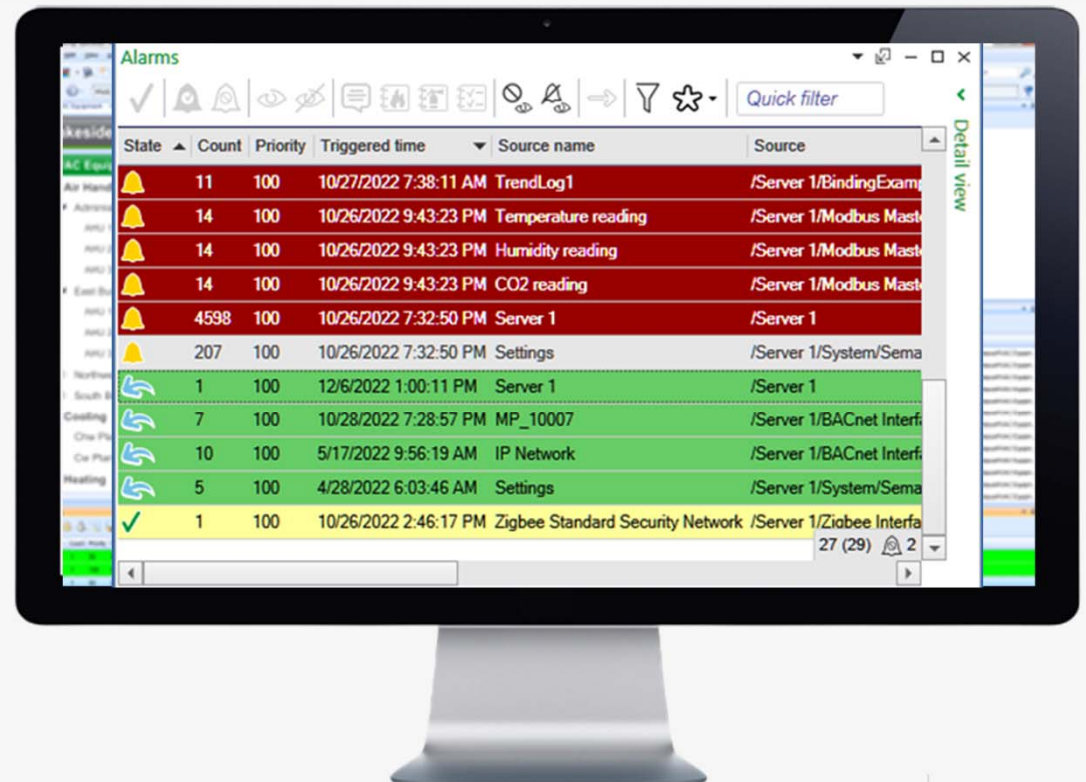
Alarms

Quick filter

Detail view

| State | Count | Priority | Triggered time | Source name | Source |
|---|---|---|---|---|---|
| | 11 | 100 | 10/27/2022 7:38:11 AM | TrendLog1 | /Server 1/BindingExamp |
| | 14 | 100 | 10/26/2022 9:43:23 PM | Temperature reading | /Server 1/Modbus Maste |
| | 14 | 100 | 10/26/2022 9:43:23 PM | Humidity reading | /Server 1/Modbus Maste |
| | 14 | 100 | 10/26/2022 9:43:23 PM | CO2 reading | /Server 1/Modbus Maste |
| | 4598 | 100 | 10/26/2022 7:32:50 PM | Server 1 | /Server 1 |
| | 207 | 100 | 10/26/2022 7:32:50 PM | Settings | /Server 1/System/Sema |
| | 1 | 100 | 12/6/2022 1:00:11 PM | Server 1 | /Server 1 |
| | 7 | 100 | 10/28/2022 7:28:57 PM | MP_10007 | /Server 1/BACnet Interf |
| | 10 | 100 | 5/17/2022 9:56:19 AM | IP Network | /Server 1/BACnet Interf |
| | 5 | 100 | 4/28/2022 6:03:46 AM | Settings | /Server 1/System/Sema |
| ✓ | 1 | 100 | 10/26/2022 2:46:17 PM | Zigbee Standard Security Network | /Server 1/Zigbee Interf |

27 (29) 2

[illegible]